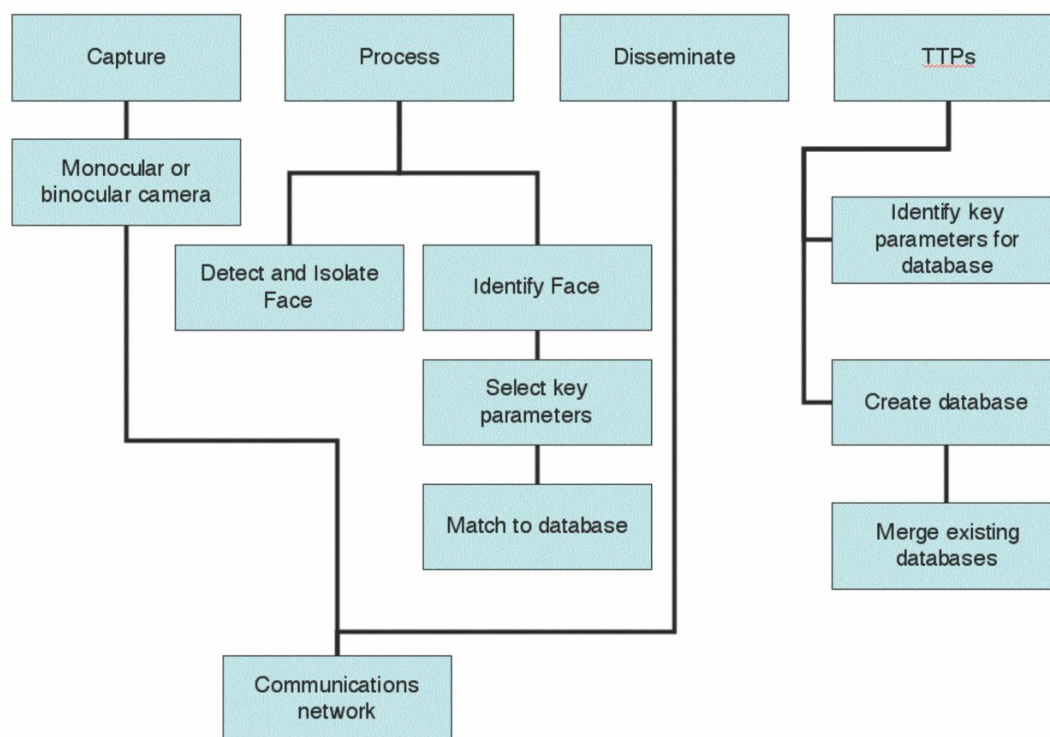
Capture

Process

Disseminate

TTPs

Monocular or binocular camera

Identify key parameters for database

Detect and Isolate Face

Identify Face

Select key parameters

Create database

Match to database

Merge existing databases

Communications network